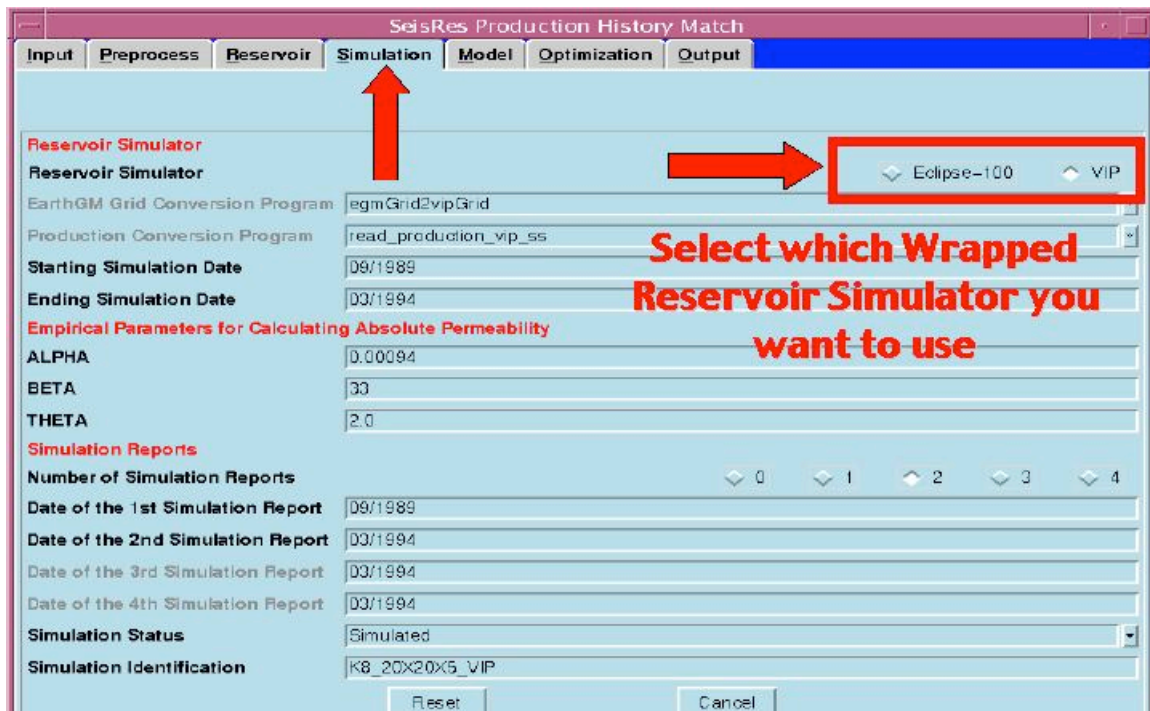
SeisRes Production History Match

Input | Preprocess | Reservoir | Simulation | Model | Optimization | Output

Reservoir Simulator
Reservoir Simulator
Eclipse-100
VIP
EarthGM Grid Conversion Program egmGrid2vipGrid
Production Conversion Program read_production_vip_ss
Starting Simulation Date 09/1989
Ending Simulation Date 03/1994

Select which Wrapped Reservoir Simulator you want to use

Empirical Parameters for Calculating Absolute Permeability
ALPHA 0.00094
BETA 33
THETA 2.0
Simulation Reports
Number of Simulation Reports
0
1
2
3
4
Date of the 1st Simulation Report 09/1989
Date of the 2nd Simulation Report 03/1994
Date of the 3rd Simulation Report 03/1994
Date of the 4th Simulation Report 03/1994
Simulation Status Simulated
Simulation Identification K8_20X20X5_VIP

Reset
Cancel